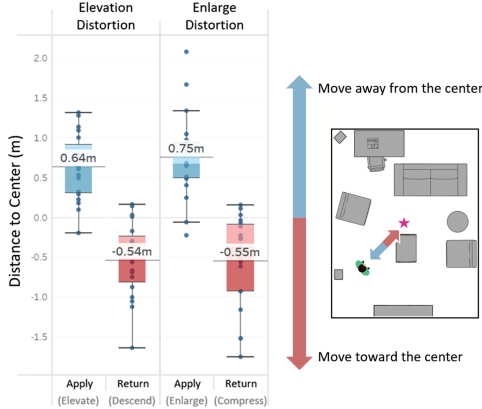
Elevation Distortion

Enlarge Distortion

Distance to Center (m)

2.0

1.5

1.0

0.5

0.0

-0.5

-1.0

-1.5

0.64m

-0.54m

0.75m

-0.55m

Apply (Elevate)

Return (Descend)

Apply (Enlarge)

Return (Compress)

Move away from the center

Move toward the center